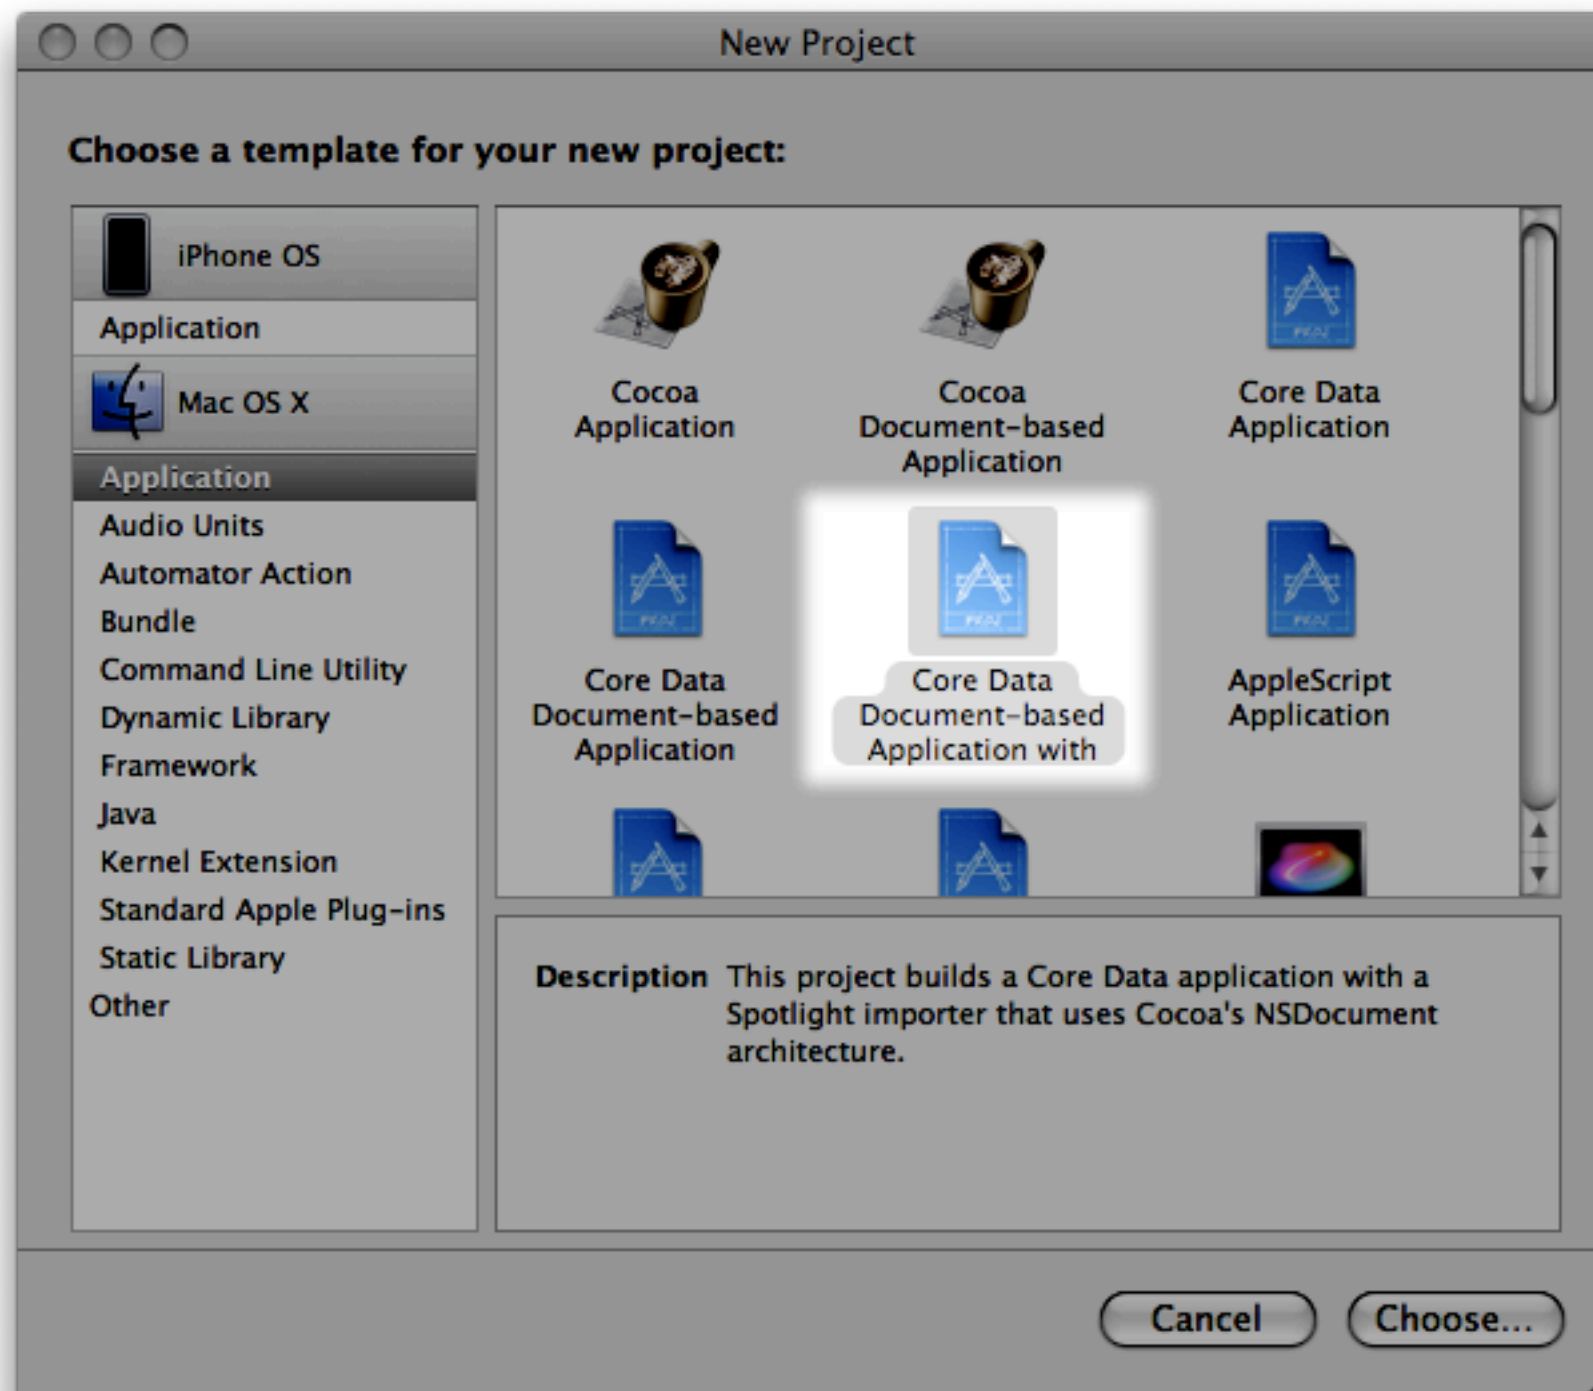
New Project

Choose a template for your new project:

iPhone OS
Application
Mac OS X
Application
Audio Units
Automator Action
Bundle
Command Line Utility
Dynamic Library
Framework
Java
Kernel Extension
Standard Apple Plug-ins
Static Library
Other

Cocoa Application

Cocoa Document-based Application

Core Data Application

Core Data Document-based Application

Core Data Document-based Application with

AppleScript Application

Description This project builds a Core Data application with a Spotlight importer that uses Cocoa's NSDocument architecture.

Cancel
Choose...